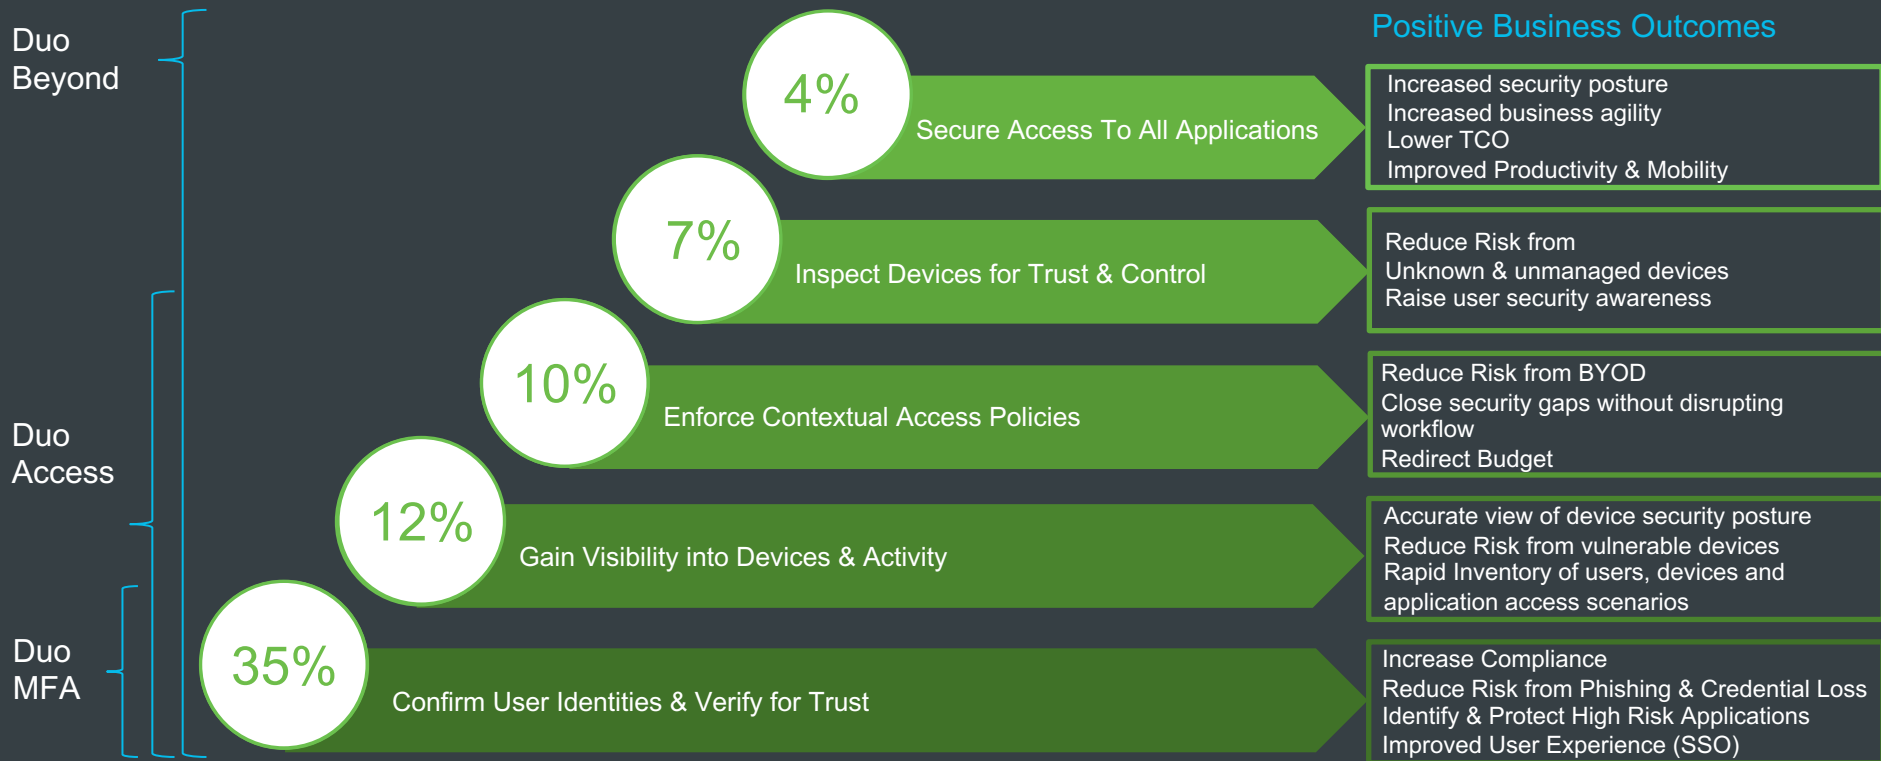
Duo Beyond

Duo Access

Duo MFA

Positive Business Outcomes

4%
Secure Access To All Applications

Increased security posture
Increased business agility
Lower TCO
Improved Productivity & Mobility

7%
Inspect Devices for Trust & Control

Reduce Risk from
Unknown & unmanaged devices
Raise user security awareness

10%
Enforce Contextual Access Policies

Reduce Risk from BYOD
Close security gaps without disrupting workflow
Redirect Budget

12%
Gain Visibility into Devices & Activity

Accurate view of device security posture
Reduce Risk from vulnerable devices
Rapid Inventory of users, devices and application access scenarios

35%
Confirm User Identities & Verify for Trust

Increase Compliance
Reduce Risk from Phishing & Credential Loss
Identify & Protect High Risk Applications
Improved User Experience (SSO)